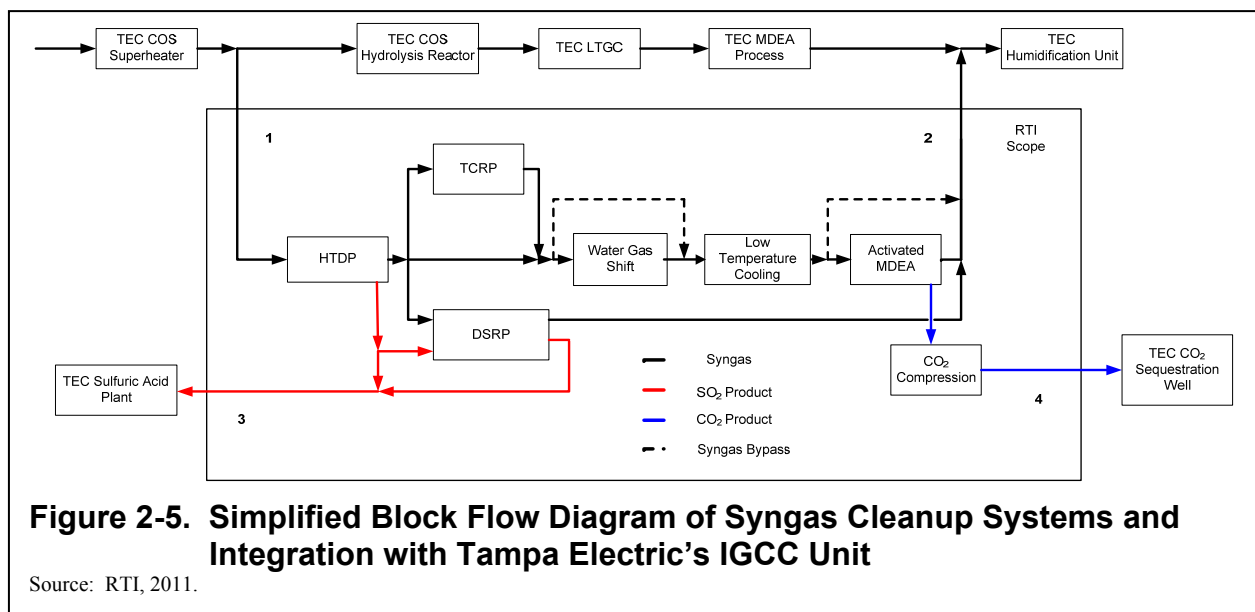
TEC COS Superheater

TEC COS Hydrolysis Reactor

TEC LTGC

TEC MDEA Process

TEC Humidification Unit

1

2

RTI Scope

TCRP

HTDP

Water Gas Shift

Low Temperature Cooling

Activated MDEA

DSRP

TEC Sulfuric Acid Plant

3

Syngas

$SO_2$ Product

$CO_2$ Product

Syngas Bypass

$CO_2$ Compression

4

TEC $CO_2$ Sequestration Well

Figure 2-5. Simplified Block Flow Diagram of Syngas Cleanup Systems and Integration with Tampa Electric's IGCC Unit

Source: RTI, 2011.